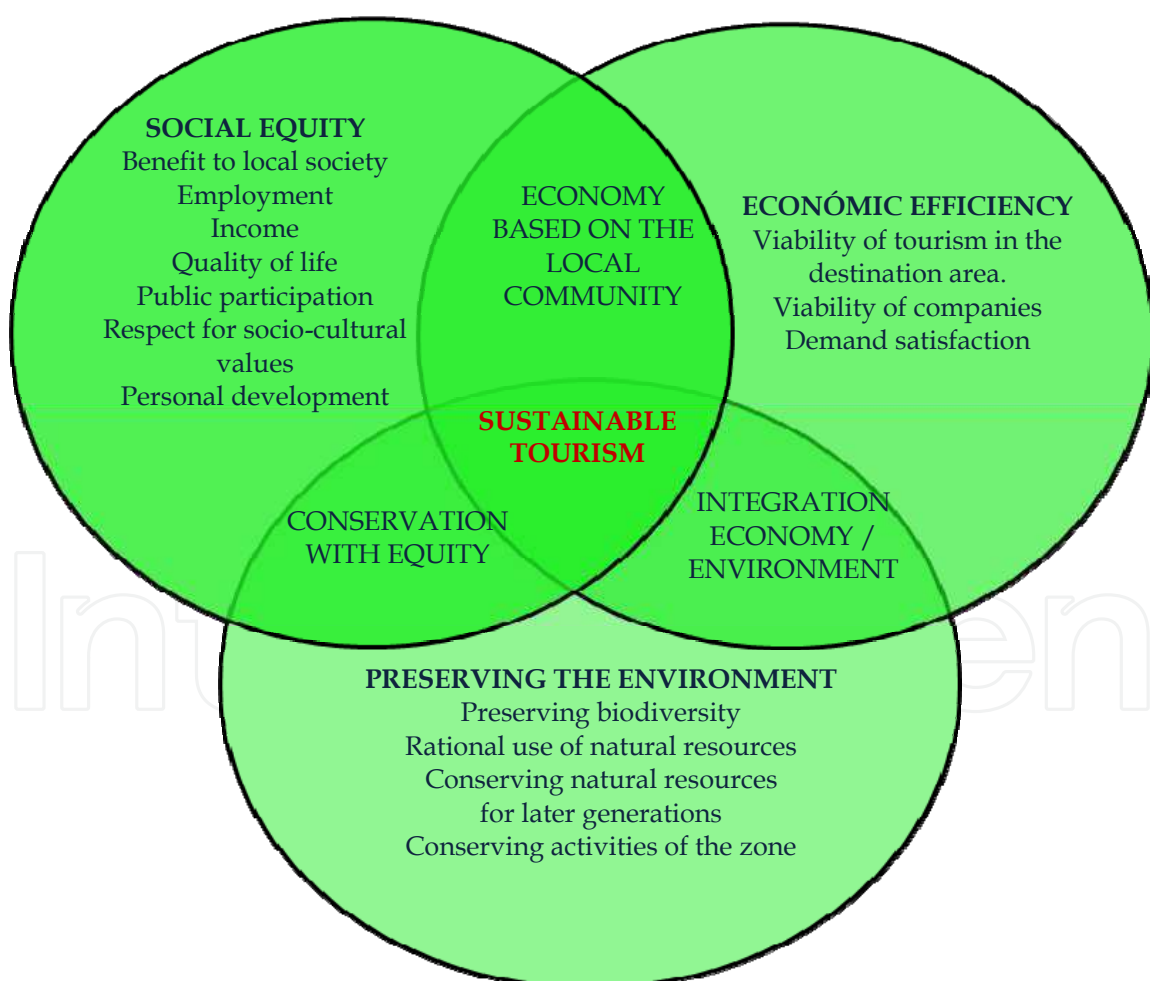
SOCIAL EQUITY
Benefit to local society
Employment
Income
Quality of life
Public participation
Respect for socio-cultural values
Personal development

ECONOMY BASED ON THE LOCAL COMMUNITY

ECONÓMIC EFFICIENCY
Viability of tourism in the destination area.
Viability of companies
Demand satisfaction

SUSTAINABLE TOURISM

CONSERVATION WITH EQUITY

INTEGRATION ECONOMY / ENVIRONMENT

PRESERVING THE ENVIRONMENT
Preserving biodiversity
Rational use of natural resources
Conserving natural resources for later generations
Conserving activities of the zone

IntechOpen